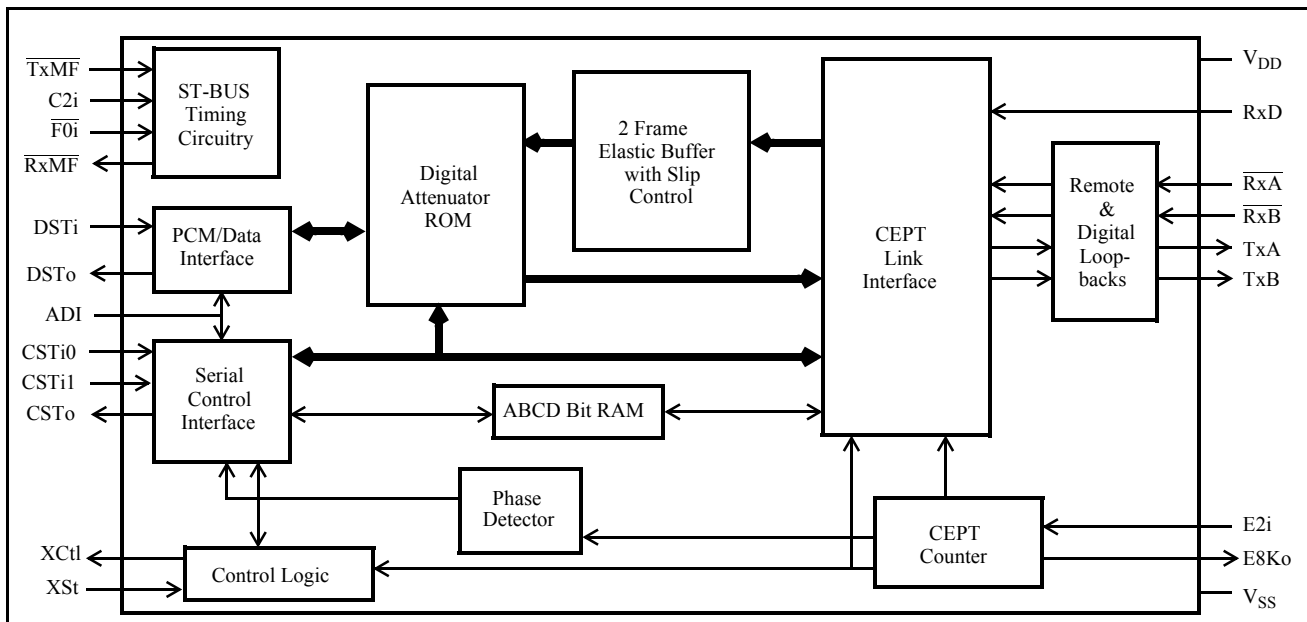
$\overline{TxMF}$
C2i
$\overline{F0i}$
$\overline{RxMF}$

ST-BUS Timing Circuitry

Digital Attenuator ROM

2 Frame Elastic Buffer with Slip Control

CEPT Link Interface

$V_{DD}$
RxD

Remote & Digital Loopbacks

$\overline{RxA}$
$\overline{RxB}$
TxA
TxB

DSTi
DSTo

PCM/Data Interface

ADI
CSTi0
CSTi1
CSTo

Serial Control Interface

ABCD Bit RAM

Phase Detector

CEPT Counter

E2i
E8Ko

XCtl
XSt

Control Logic

$V_{SS}$